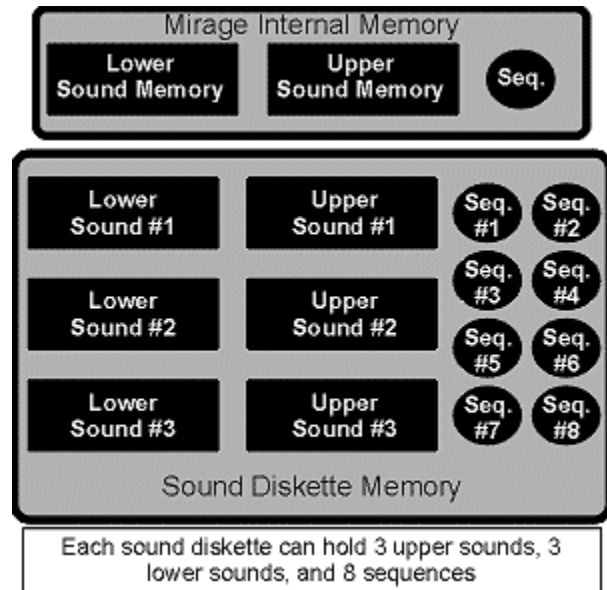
Mirage Internal Memory

Lower Sound Memory

Upper Sound Memory

Seq.

Lower Sound #1

Upper Sound #1

Seq. #1

Seq. #2

Seq. #3

Seq. #4

Lower Sound #2

Upper Sound #2

Seq. #5

Seq. #6

Lower Sound #3

Upper Sound #3

Seq. #7

Seq. #8

Sound Diskette Memory

Each sound diskette can hold 3 upper sounds, 3 lower sounds, and 8 sequences